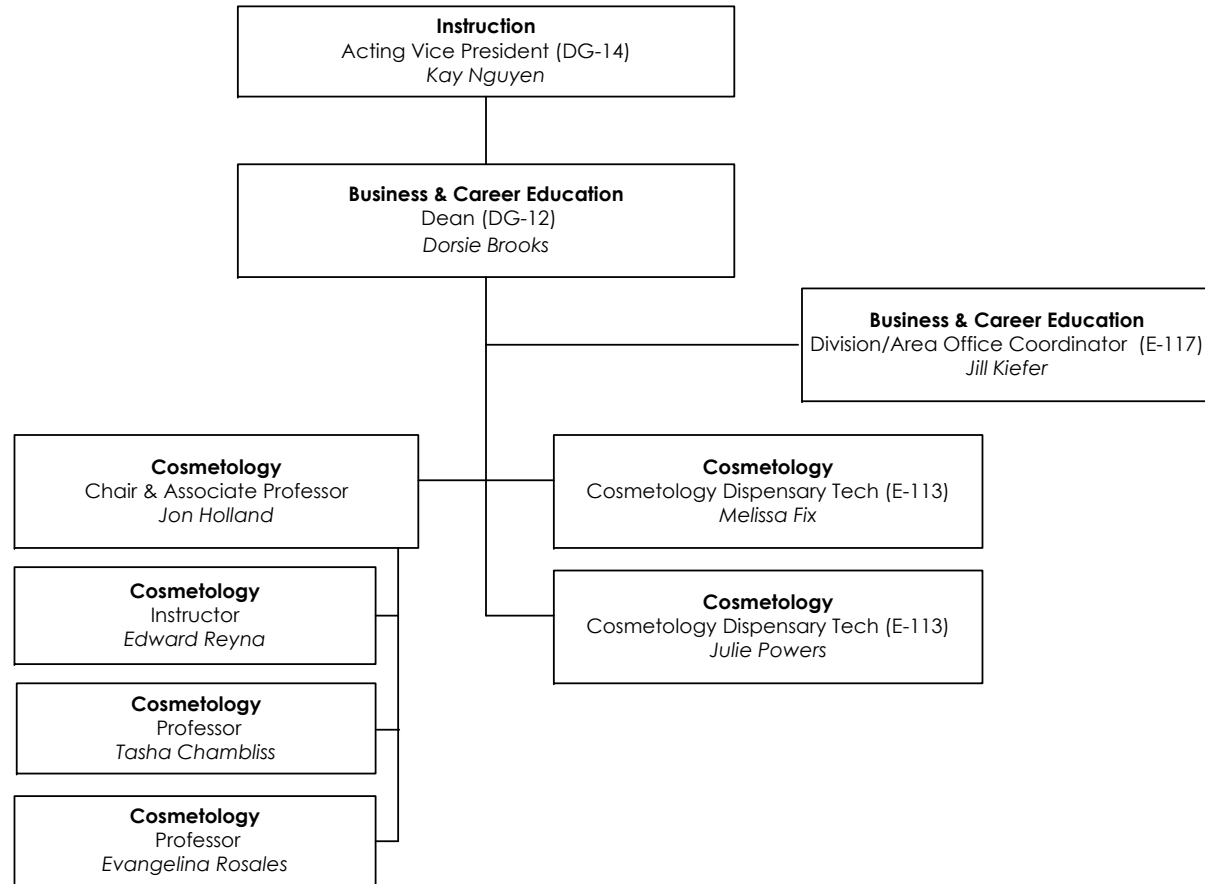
**Instruction**
Acting Vice President (DG-14)
*Kay Nguyen*

**Business & Career Education**
Dean (DG-12)
*Dorsie Brooks*

**Business & Career Education**
Division/Area Office Coordinator (E-117)
*Jill Kiefer*

**Cosmetology**
Chair & Associate Professor
*Jon Holland*

**Cosmetology**
Cosmetology Dispensary Tech (E-113)
*Melissa Fix*

**Cosmetology**
Instructor
*Edward Reyna*

**Cosmetology**
Cosmetology Dispensary Tech (E-113)
*Julie Powers*

**Cosmetology**
Professor
*Tasha Chambliss*

**Cosmetology**
Professor
*Evangelina Rosales*